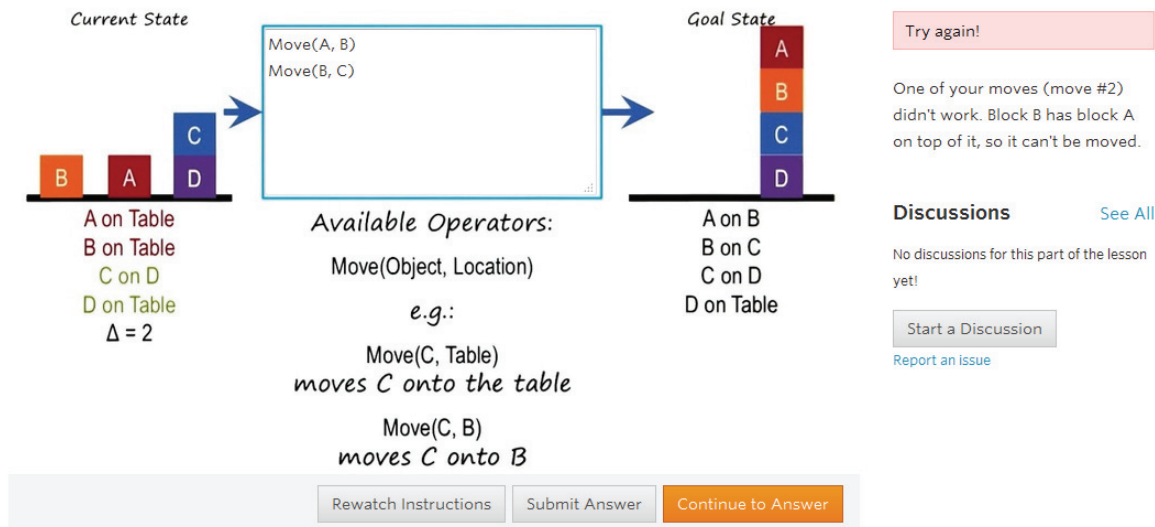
Current State

C
B A D

A on Table
B on Table
C on D
D on Table
Δ = 2

Move(A, B)
Move(B, C)

Available Operators:

Move(Object, Location)

e.g.:

Move(C, Table)
moves C onto the table

Move(C, B)
moves C onto B

Goal State

A
B
C
D

A on B
B on C
C on D
D on Table

Try again!

One of your moves (move #2) didn't work. Block B has block A on top of it, so it can't be moved.

Discussions

See All

No discussions for this part of the lesson yet!

Start a Discussion

Report an issue

Rewatch Instructions

Submit Answer

Continue to Answer